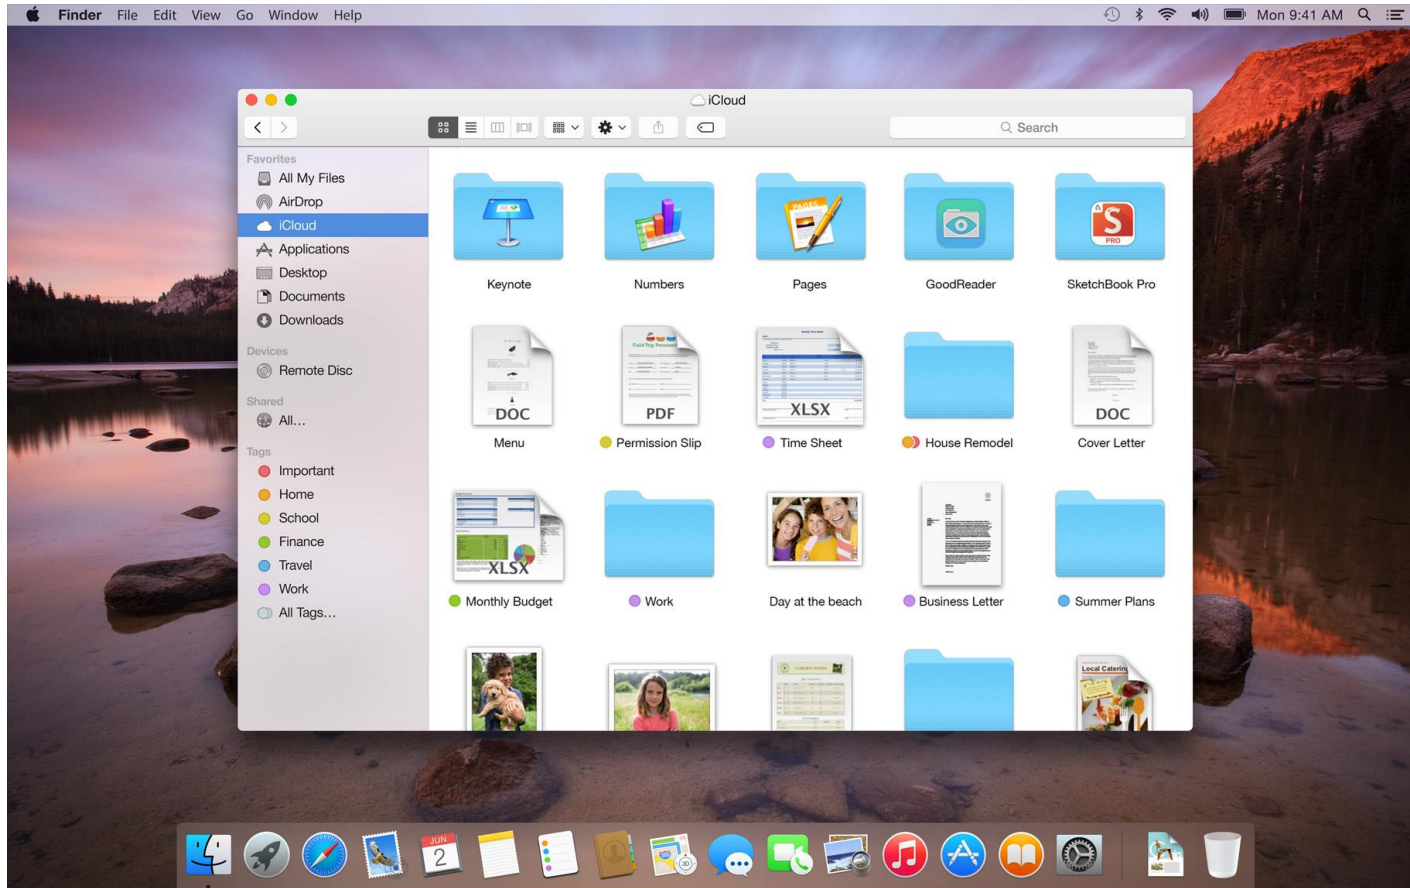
Finder File Edit View Go Window Help

Mon 9:41 AM

iCloud

Search

Favorites
All My Files
AirDrop
iCloud
Applications
Desktop
Documents
Downloads

Devices
Remote Disc

Shared
All…

Tags
Important
Home
School
Finance
Travel
Work
All Tags…

Keynote
Numbers
PAGES
Pages
GoodReader
PRO
SketchBook Pro

DOC
Menu
PDF
Permission Slip
XLSX
Time Sheet
House Remodel
DOC
Cover Letter

XLSX
Monthly Budget
Work
Day at the beach
Business Letter
Summer Plans

Local Catering

JUN
2